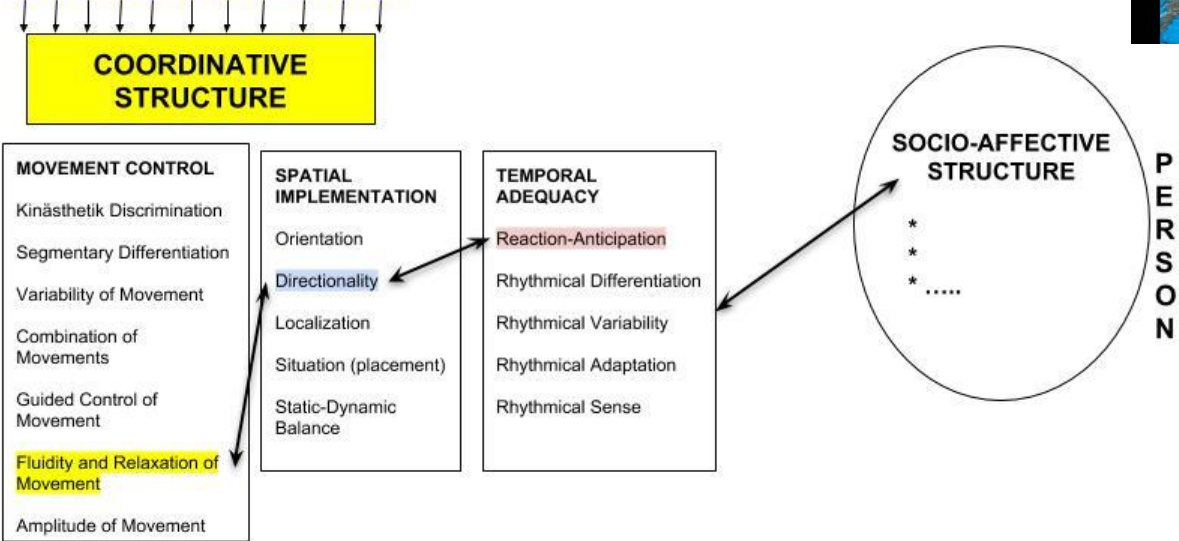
COORDINATIVE STRUCTURE

MOVEMENT CONTROL

Kinästhetik Discrimination

Segmentary Differentiation

Variability of Movement

Combination of Movements

Guided Control of Movement

Fluidity and Relaxation of Movement

Amplitude of Movement

SPATIAL IMPLEMENTATION

Orientation

Directionality

Localization

Situation (placement)

Static-Dynamic Balance

TEMPORAL ADEQUACY

Reaction-Anticipation

Rhythmical Differentiation

Rhythmical Variability

Rhythmical Adaptation

Rhythmical Sense

SOCIO-AFFECTIVE STRUCTURE

*
*
* .....

P
E
R
S
O
N